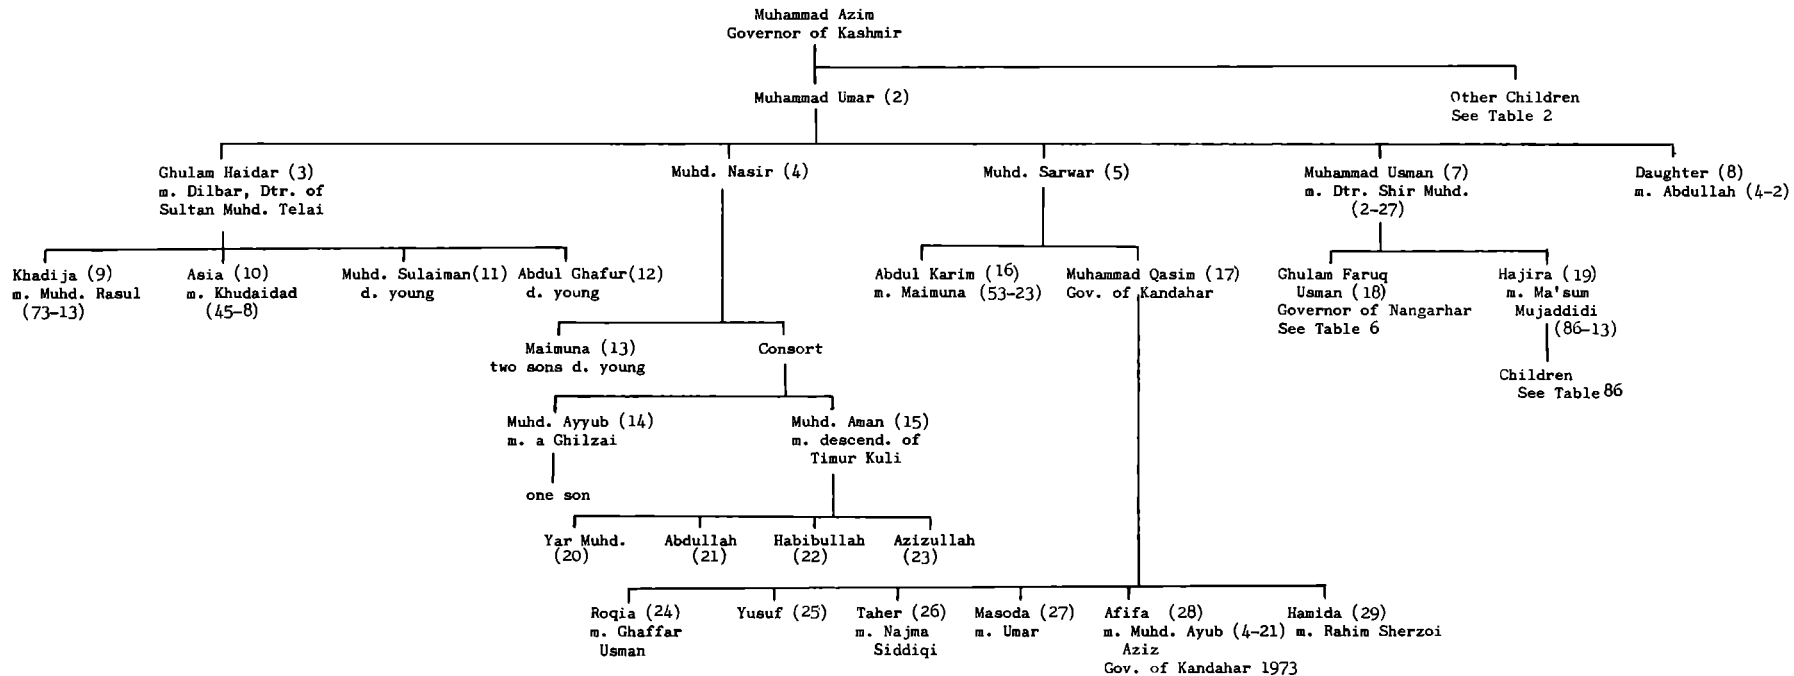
Muhammad Azim
Governor of Kashmir

Muhammad Umar (2)

Other Children
See Table 2

Ghulam Haidar (3)
m. Dilbar, Dtr. of
Sultan Muhd. Telai

Muhd. Nasir (4)

Muhd. Sarwar (5)

Muhammad Usman (7)
m. Dtr. Shir Muhd.
(2-27)

Daughter (8)
m. Abdullah (4-2)

Khadija (9)
m. Muhd. Rasul
(73-13)

Asia (10)
m. Khudaidad
(45-8)

Muhd. Sulaiman(11)
d. young

Abdul Ghafur(12)
d. young

Abdul Karim (16)
m. Maimuna (53-23)

Muhammad Qasim (17)
Gov. of Kandahar

Ghulam Faruq
Usman (18)
Governor of Nangarhar
See Table 6

Hajira (19)
m. Ma'sum
Mujaddidi
(86-13)

Children
See Table 86

Maimuna (13)
two sons d. young

Consort

Muhd. Ayyub (14)
m. a Ghilzai

one son

Muhd. Aman (15)
m. descend. of
Timur Kuli

Yar Muhd.
(20)

Abdullah
(21)

Habibullah
(22)

Azizullah
(23)

Roqia (24)
m. Ghaffar
Usman

Yusuf (25)

Taher (26)
m. Najma
Siddiqi

Masoda (27)
m. Umar

Afifa (28)
m. Muhd. Ayub (4-21)
Aziz
Gov. of Kandahar 1973

Hamida (29)
m. Rahim Sherzoi